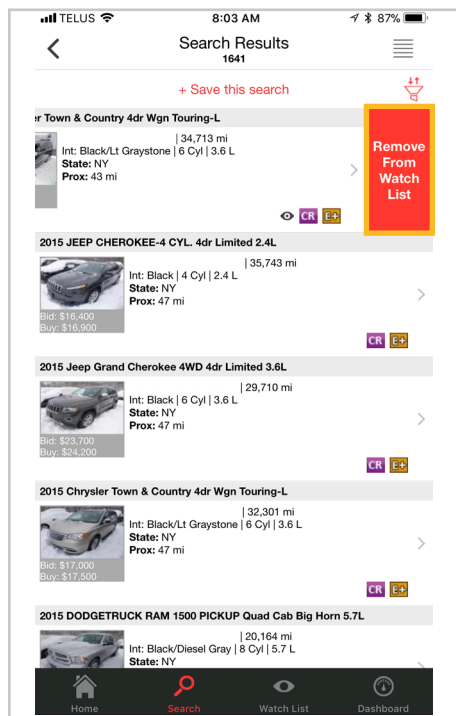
TELUS 8:03 AM 87%

Search Results
1641

+ Save this search

er Town & Country 4dr Wgn Touring-L

| 34,713 mi
Int: Black/Lt Graystone | 6 Cyl | 3.6 L
State: NY
Prox: 43 mi

Remove From Watch List

CR E+

2015 JEEP CHEROKEE-4 CYL. 4dr Limited 2.4L

| 35,743 mi
Int: Black | 4 Cyl | 2.4 L
State: NY
Prox: 47 mi
Bid: $16,400
Buy: $16,900

CR E+

2015 Jeep Grand Cherokee 4WD 4dr Limited 3.6L

| 29,710 mi
Int: Black | 6 Cyl | 3.6 L
State: NY
Prox: 47 mi
Bid: $23,700
Buy: $24,200

CR E+

2015 Chrysler Town & Country 4dr Wgn Touring-L

| 32,301 mi
Int: Black/Lt Graystone | 6 Cyl | 3.6 L
State: NY
Prox: 47 mi
Bid: $17,000
Buy: $17,500

CR E+

2015 DODGETRUCK RAM 1500 PICKUP Quad Cab Big Horn 5.7L

| 20,164 mi
Int: Black/Diesel Gray | 8 Cyl | 5.7 L
State: NY

Home Search Watch List Dashboard